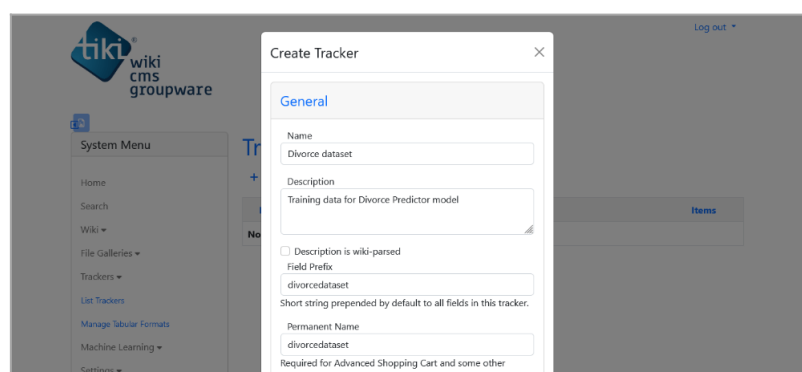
tiki wiki cms groupware

Log out

System Menu

Home
Search
Wiki
File Galleries
Trackers
List Trackers
Manage Tabular Formats
Machine Learning
Settings

Tr

+

Items

No

Create Tracker

×

General

Name
Divorce dataset

Description
Training data for Divorce Predictor model

Description is wiki-parsed

Field Prefix
divorcedataset
Short string prepended by default to all fields in this tracker.

Permanent Name
divorcedataset
Required for Advanced Shopping Cart and some other